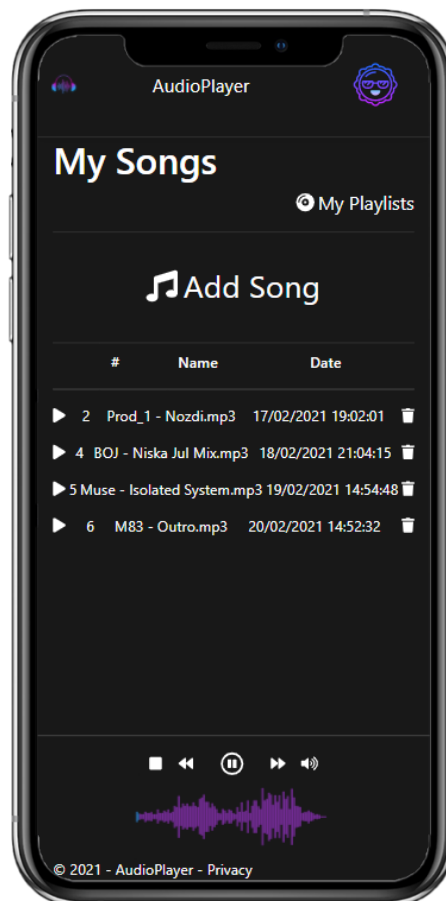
AudioPlayer

My Songs

My Playlists

Add Song

| # | Name | Date |
|---|---|---|
| 2 | Prod_1 - Nozdi.mp3 | 17/02/2021 19:02:01 |
| 4 | BOJ - Niska Jul Mix.mp3 | 18/02/2021 21:04:15 |
| 5 | Muse - Isolated System.mp3 | 19/02/2021 14:54:48 |
| 6 | M83 - Outro.mp3 | 20/02/2021 14:52:32 |

© 2021 - AudioPlayer - Privacy